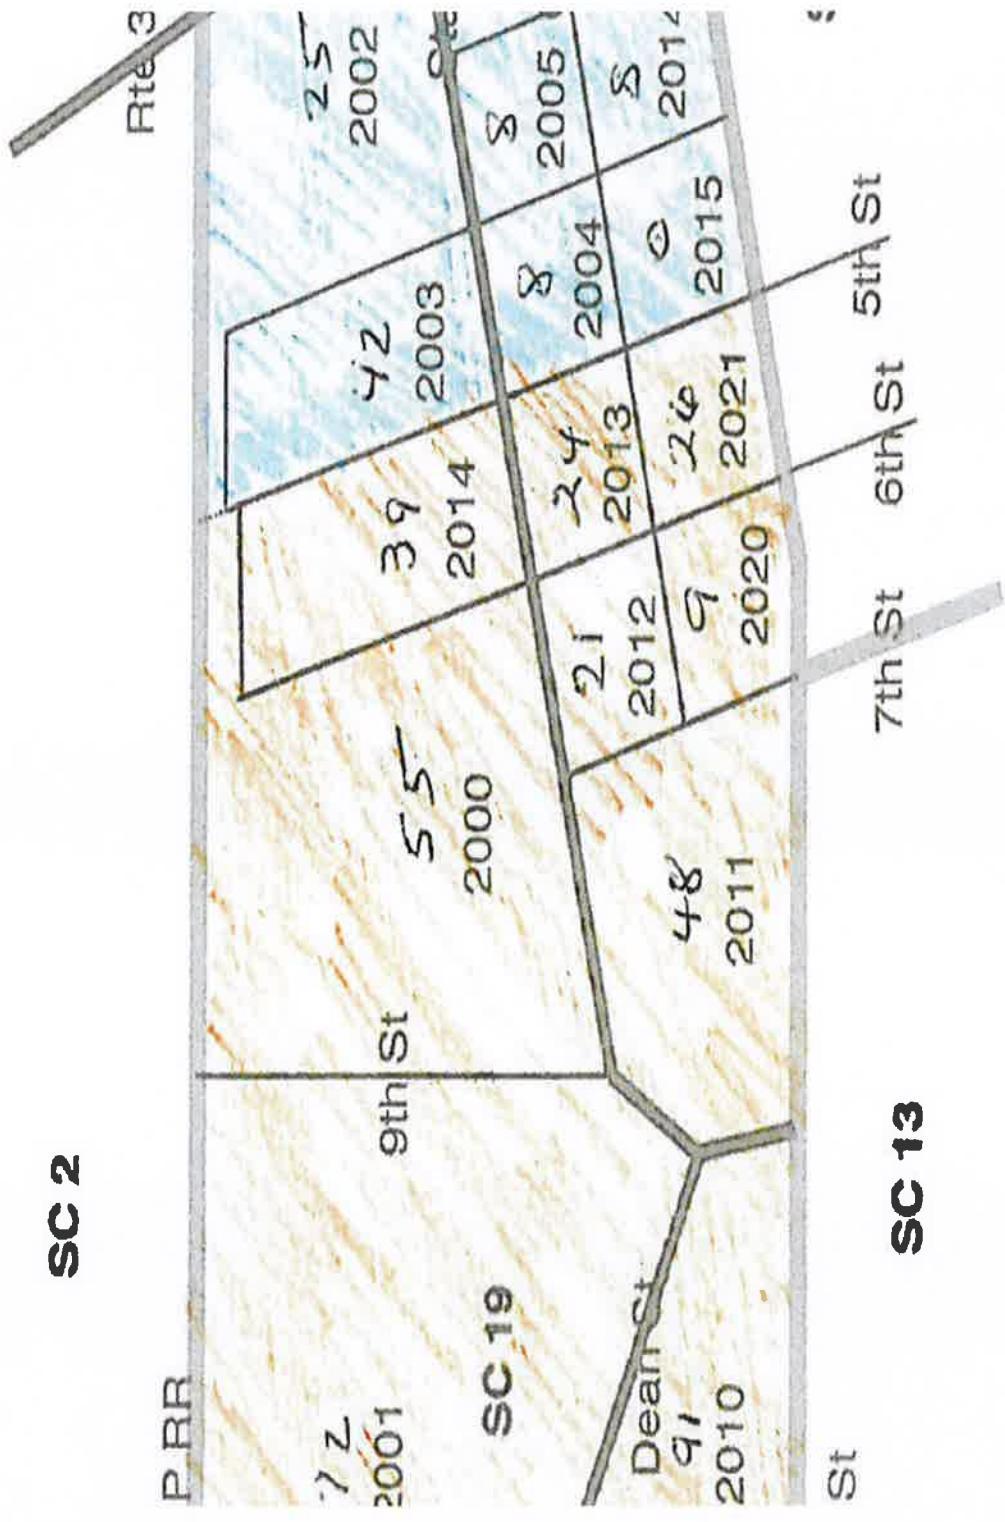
Rte 3

25
2002

8
2005

8
2014

12
2003

8
2004

0
2015

5th St

39
2014

24
2013

26
2021

6th St

21
2012

9
2020

7th St

55
2000

48
2011

9th St

SC 2

SC 13

SC 19

P RR

72
2001

Dean St

91
2010

St